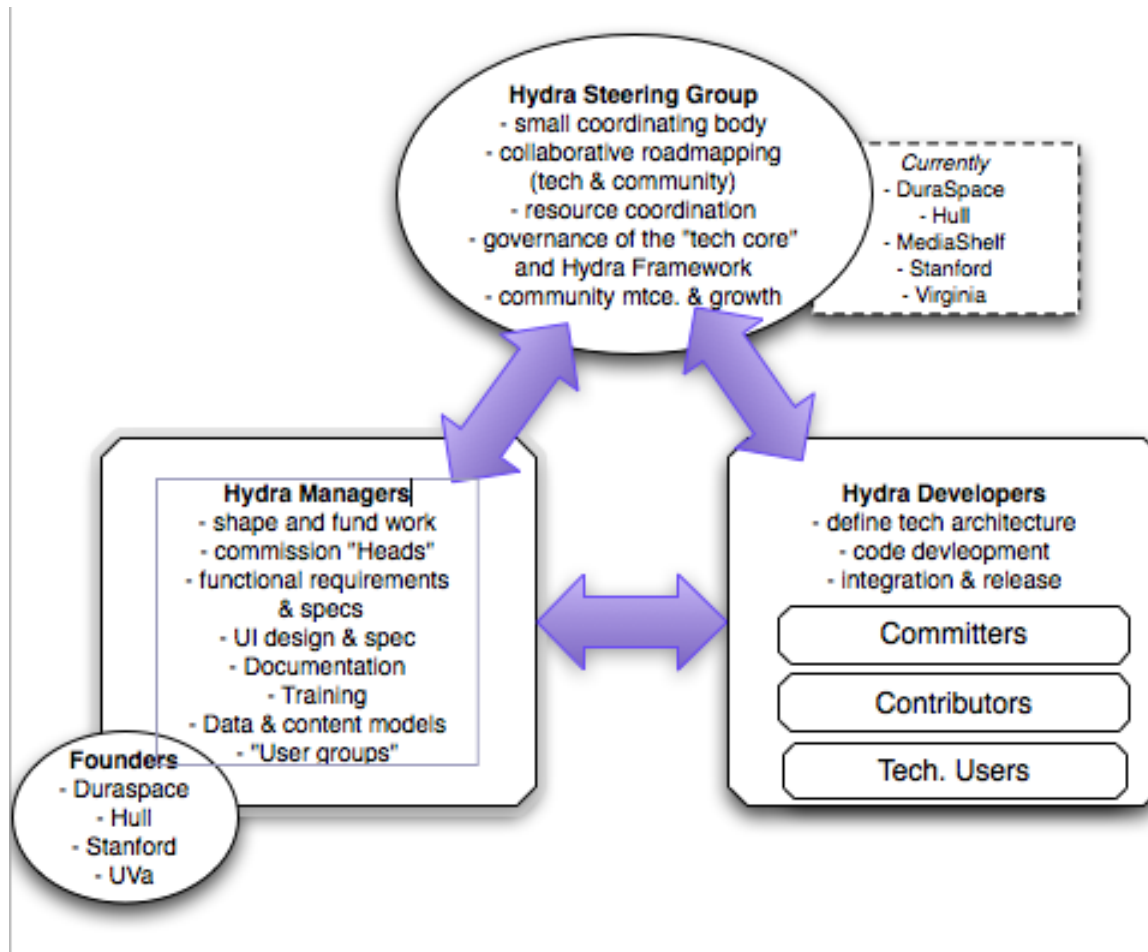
Hydra Steering Group
- small coordinating body
- collaborative roadmapping (tech & community)
- resource coordination
- governance of the "tech core" and Hydra Framework
- community mtce. & growth

Currently
- DuraSpace
- Hull
- MediaShelf
- Stanford
- Virginia

Hydra Managers
- shape and fund work
- commission "Heads"
- functional requirements & specs
- UI design & spec
- Documentation
- Training
- Data & content models
- "User groups"

Founders
- Duraspace
- Hull
- Stanford
- UVa

Hydra Developers
- define tech architecture
- code devleopment
- integration & release

Committers

Contributors

Tech. Users